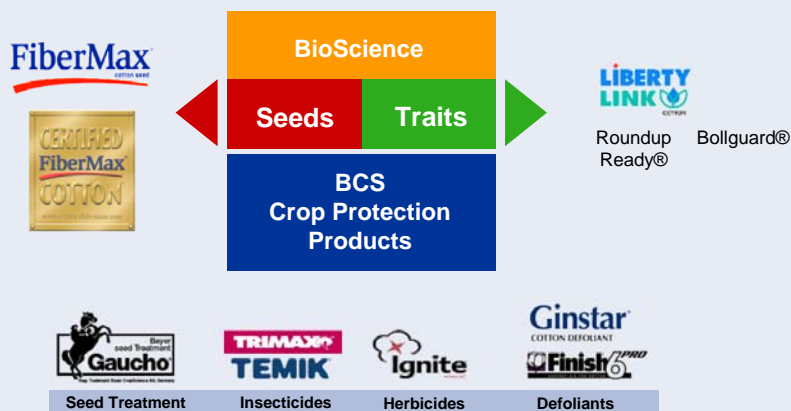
FiberMax
cotton seed

CERTIFIED
FiberMax
COTTON

BioScience

Seeds

Traits

BCS
Crop Protection
Products

LIBERTY
LINK
COTTON

Roundup Ready®

Bollguard®

Bayer
seed treatment
Gaucho

TRIMAX
TEMIK

Ignite

Ginstar
COTTON DEFOLIANT
Finish 6 PRO

Seed Treatment

Insecticides

Herbicides

Defoliants